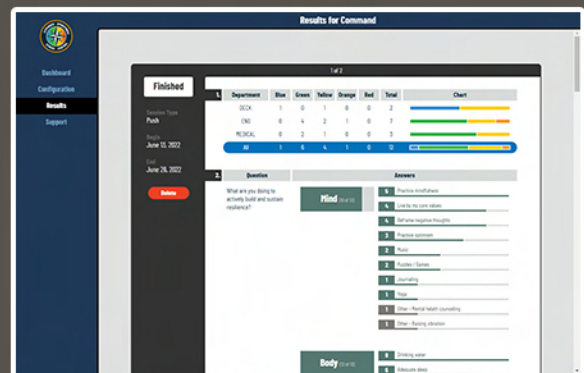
Results for Command

Dashboard
Configuration
Results
Support

1 of 2

Finished

Session Type
Push

Begin
June 13, 2022

End
June 26, 2022

Delete

1.

| Department | Blue | Green | Yellow | Orange | Red | Total | Chart |
|---|---|---|---|---|---|---|---|
| DECK | 1 | 0 | 1 | 0 | 0 | 2 | |
| ENG | 0 | 4 | 2 | 1 | 0 | 7 | |
| MEDICAL | 0 | 2 | 1 | 0 | 0 | 3 | |
| All | 1 | 6 | 4 | 1 | 0 | 12 | |

2.

Question

Answers

What are you doing to actively build and sustain resilience?

Mind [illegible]

5 Practice mindfulness
5 Live by my core values
6 Reframe negative thoughts
3 Practice optimism
3 Music
3 Puzzles / Games
1 Journaling
1 Yoga
1 Other - Mental health counseling
1 Other - Raising vibration

Body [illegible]

8 Drinking water
6 Adequate sleep